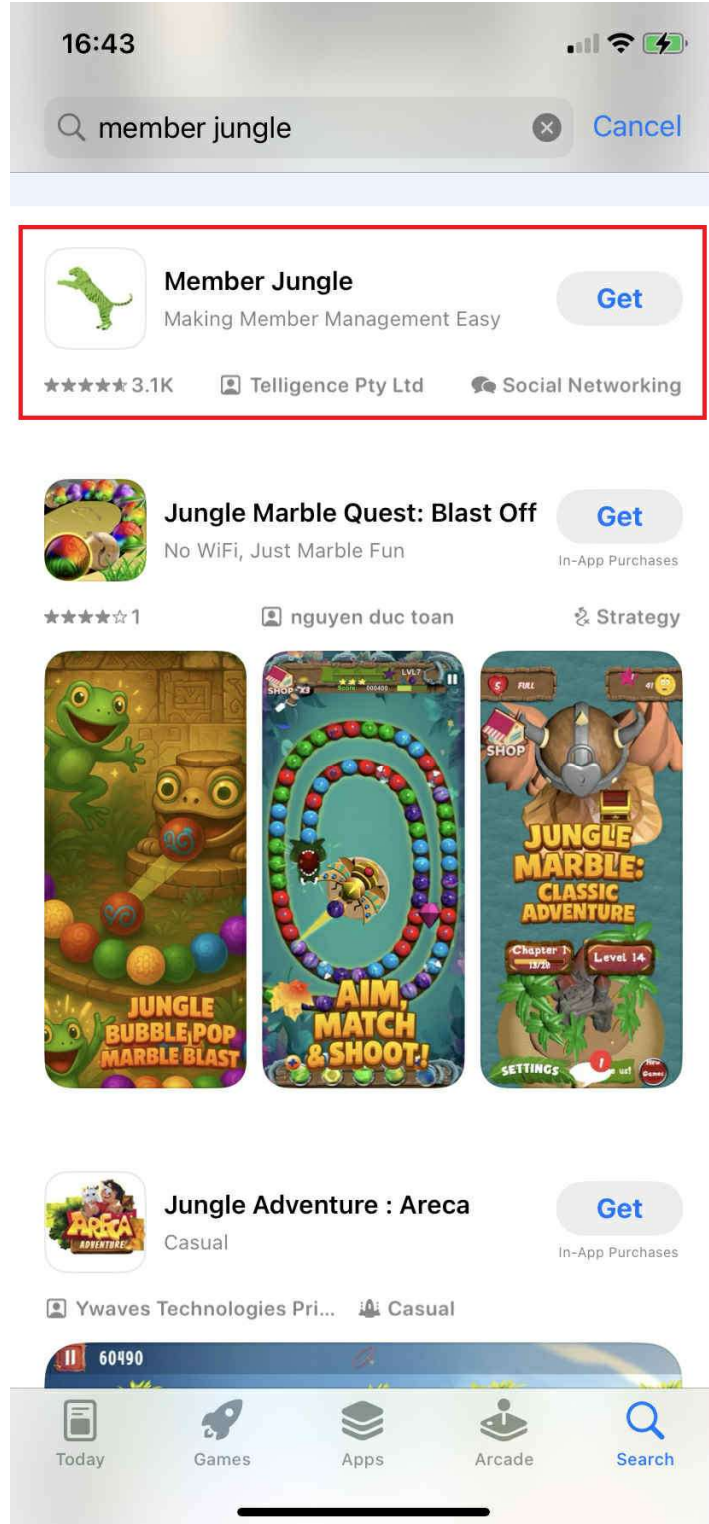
16:43

member jungle
Cancel

Member Jungle
Making Member Management Easy
Get
★★★★★ 3.1K
Telligence Pty Ltd
Social Networking

Jungle Marble Quest: Blast Off
No WiFi, Just Marble Fun
Get
In-App Purchases
★★★★☆ 1
nguyen duc toan
Strategy

JUNGLE BUBBLE POP MARBLE BLAST

SHOP X3
LVL7
AIM, MATCH & SHOOT!

FULL
SHOP
JUNGLE MARBLE: CLASSIC ADVENTURE
Chapter 1
Level 14
SETTINGS

Jungle Adventure : Areca
Casual
Get
In-App Purchases
ARECA ADVENTURE
Ywaves Technologies Pri...
Casual

60490

Today
Games
Apps
Arcade
Search